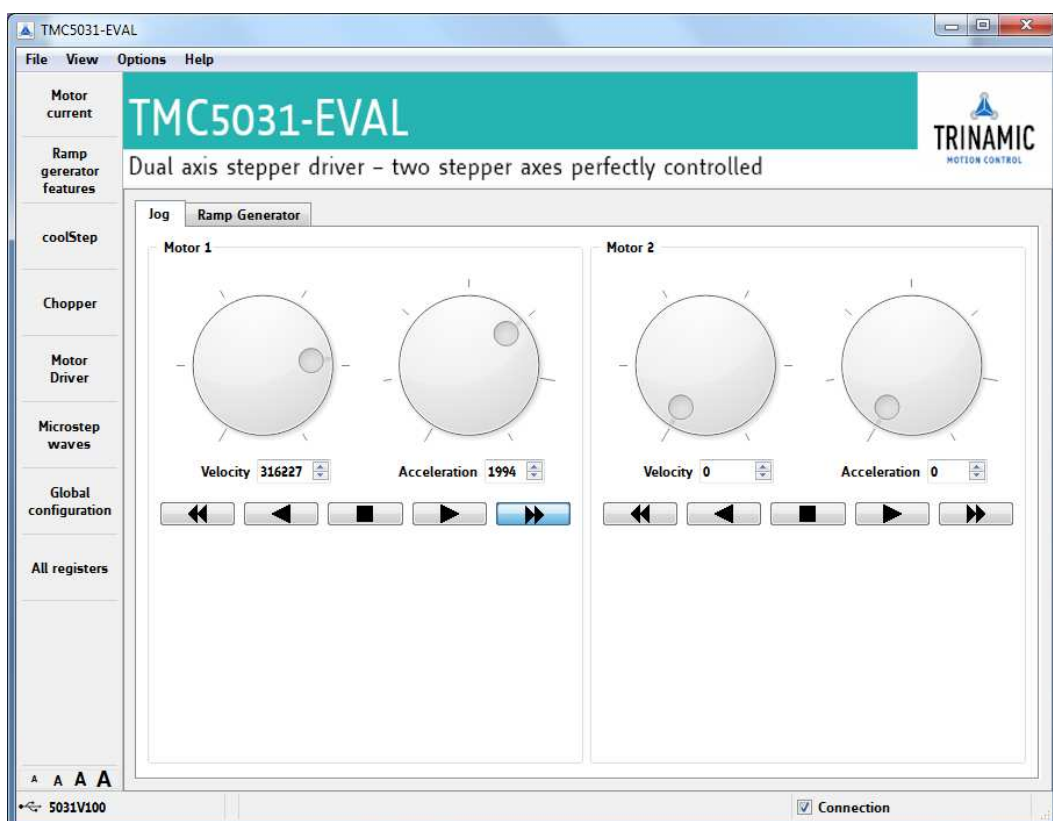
TMC5031-EVAL

File View Options Help

Motor current

Ramp gerator features

coolStep

Chopper

Motor Driver

Microstep waves

Global configuration

All registers

A A A A

TMC5031-EVAL

TRINAMIC
MOTION CONTROL

Dual axis stepper driver – two stepper axes perfectly controlled

Jog | Ramp Generator

Motor 1

Velocity 316227

Acceleration 1994

Motor 2

Velocity 0

Acceleration 0

5031V100

Connection